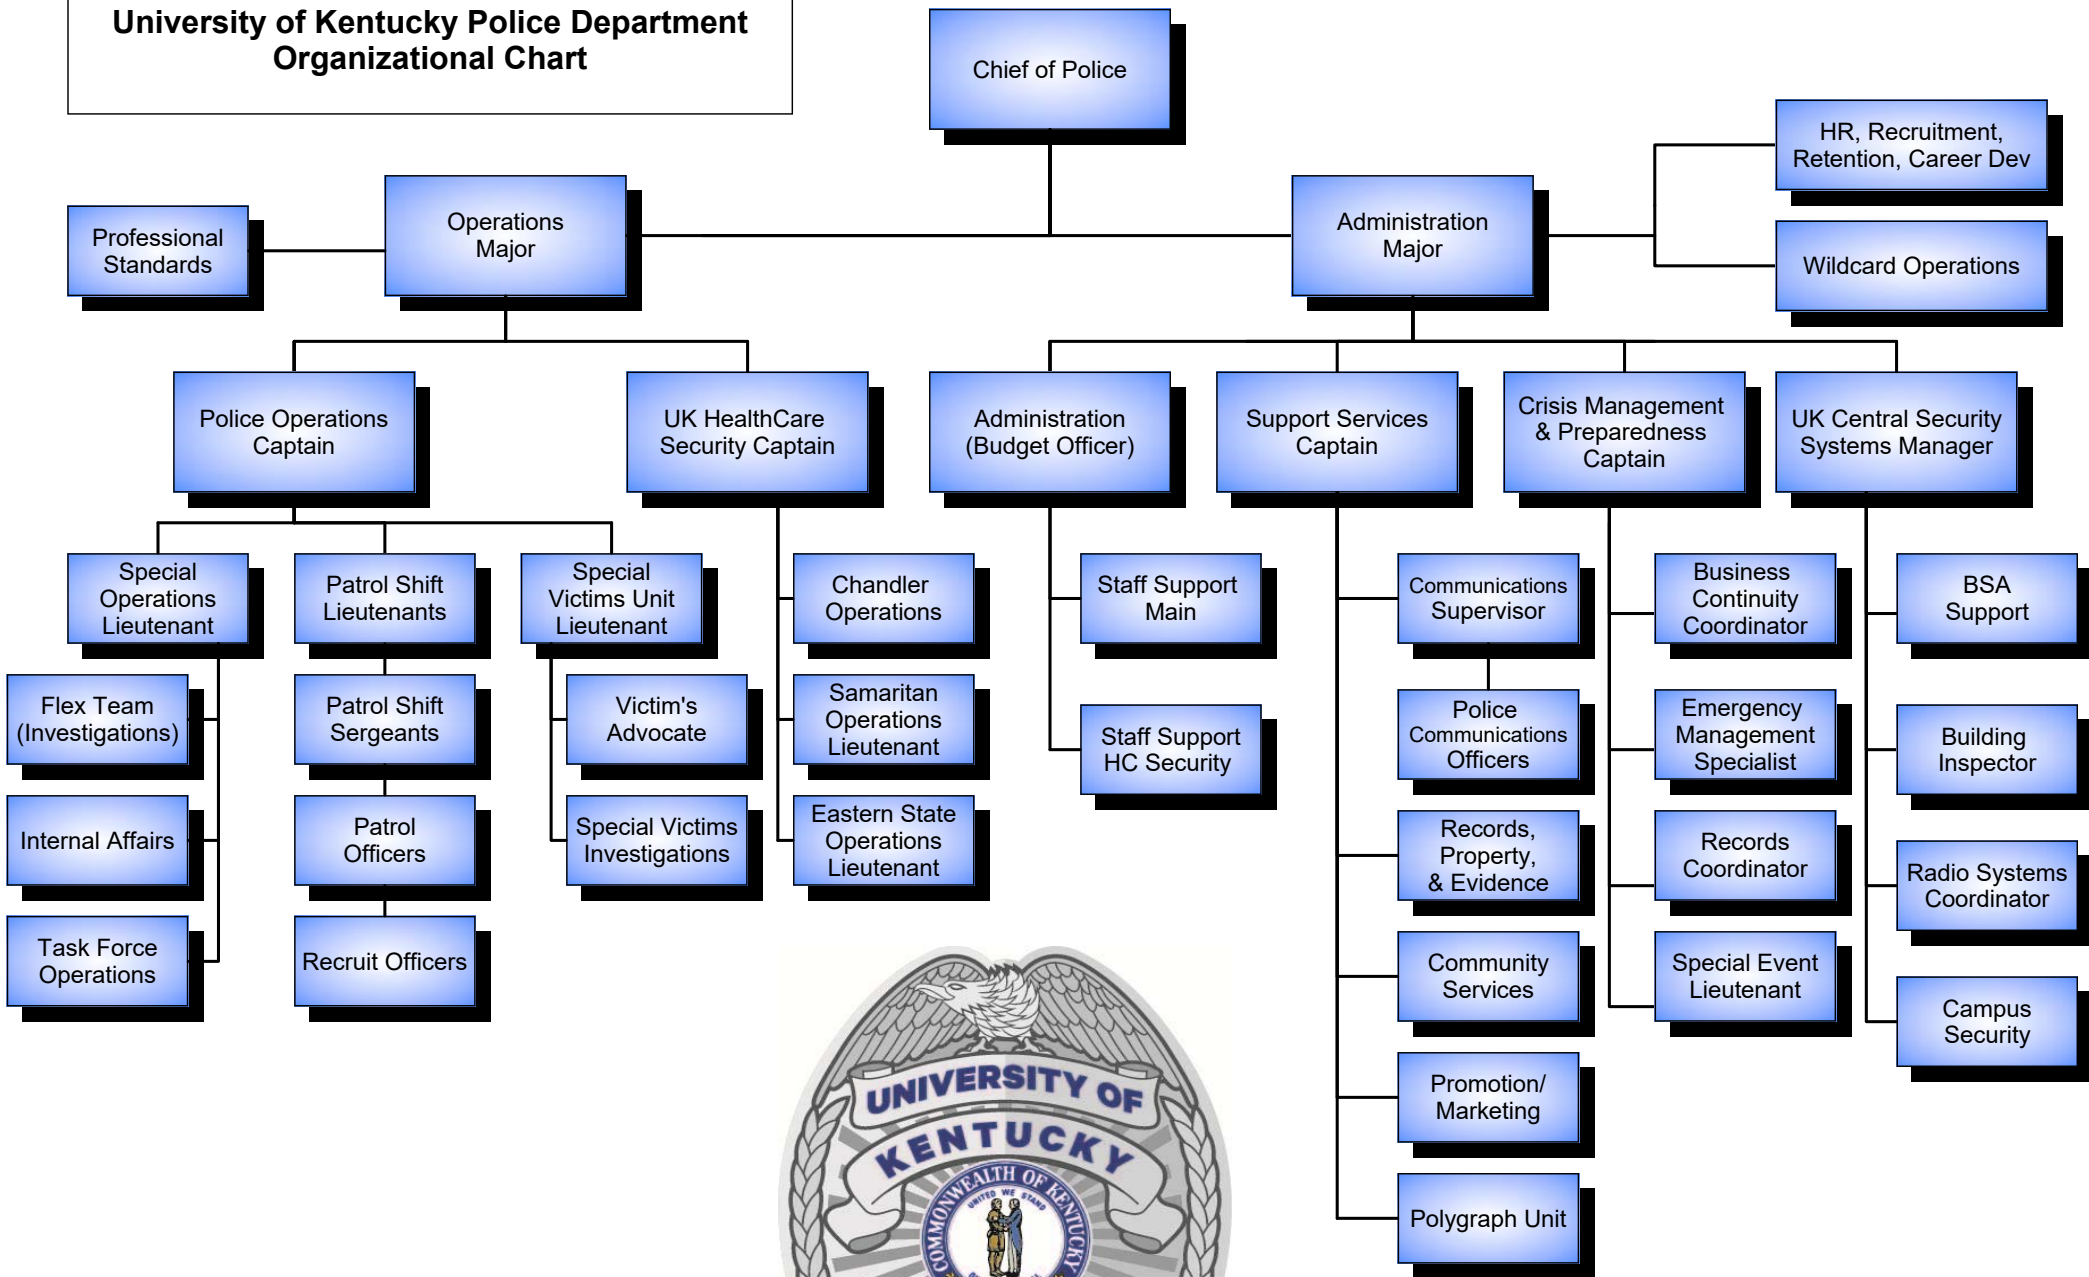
University of Kentucky Police Department Organizational Chart

Chief of Police

Professional Standards

Operations Major

Administration Major

HR, Recruitment, Retention, Career Dev

Wildcard Operations

Police Operations Captain

UK HealthCare Security Captain

Administration (Budget Officer)

Support Services Captain

Crisis Management & Preparedness Captain

UK Central Security Systems Manager

Special Operations Lieutenant

Flex Team (Investigations)

Internal Affairs

Task Force Operations

Patrol Shift Lieutenants

Patrol Shift Sergeants

Patrol Officers

Recruit Officers

Special Victims Unit Lieutenant

Victim's Advocate

Special Victims Investigations

Chandler Operations

Samaritan Operations Lieutenant

Eastern State Operations Lieutenant

Staff Support Main

Staff Support HC Security

Communications Supervisor

Police Communications Officers

Records, Property, & Evidence

Community Services

Promotion/ Marketing

Polygraph Unit

Business Continuity Coordinator

Emergency Management Specialist

Records Coordinator

Special Event Lieutenant

BSA Support

Building Inspector

Radio Systems Coordinator

Campus Security

UNIVERSITY OF KENTUCKY

COMMONWEALTH OF KENTUCKY

UNITED WE STAND